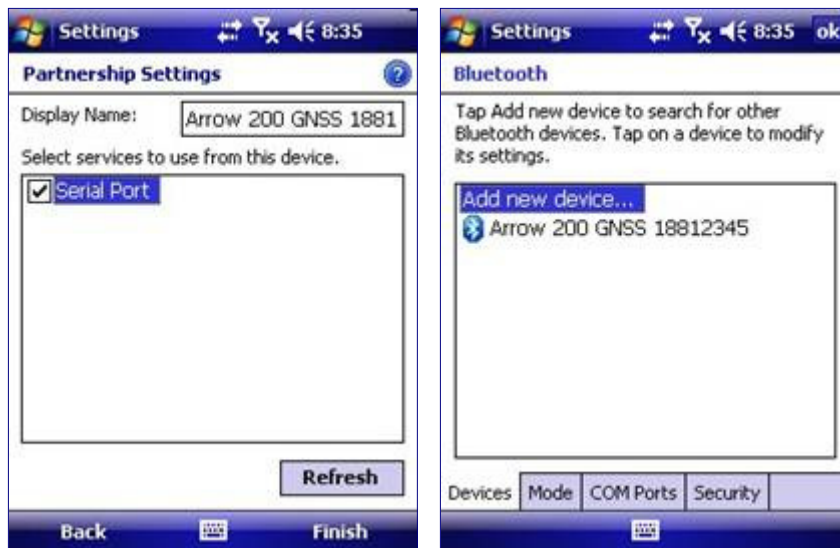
Settings 8:35

Partnership Settings

Display Name: Arrow 200 GNSS 1881

Select services to use from this device.

Serial Port

Refresh

Back Finish

Settings 8:35 ok

Bluetooth

Tap Add new device to search for other Bluetooth devices. Tap on a device to modify its settings.

Add new device...

Arrow 200 GNSS 18812345

Devices Mode COM Ports Security